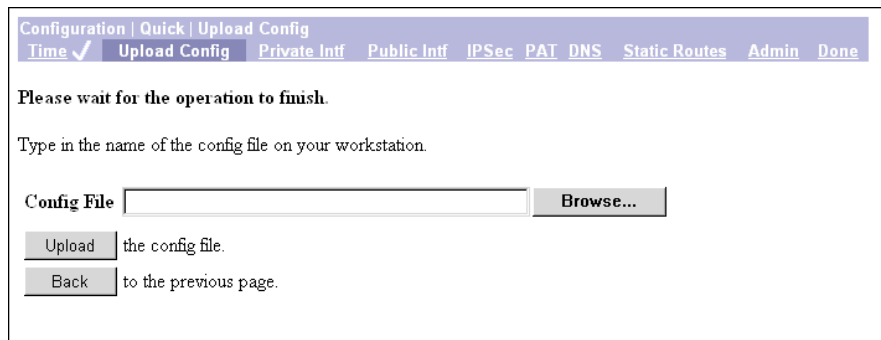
Configuration | Quick | Upload Config
Time ✓ Upload Config Private Intf Public Intf IPSec PAT DNS Static Routes Admin Done

Please wait for the operation to finish.

Type in the name of the config file on your workstation.

Config File Browse...

Upload the config file.

Back to the previous page.